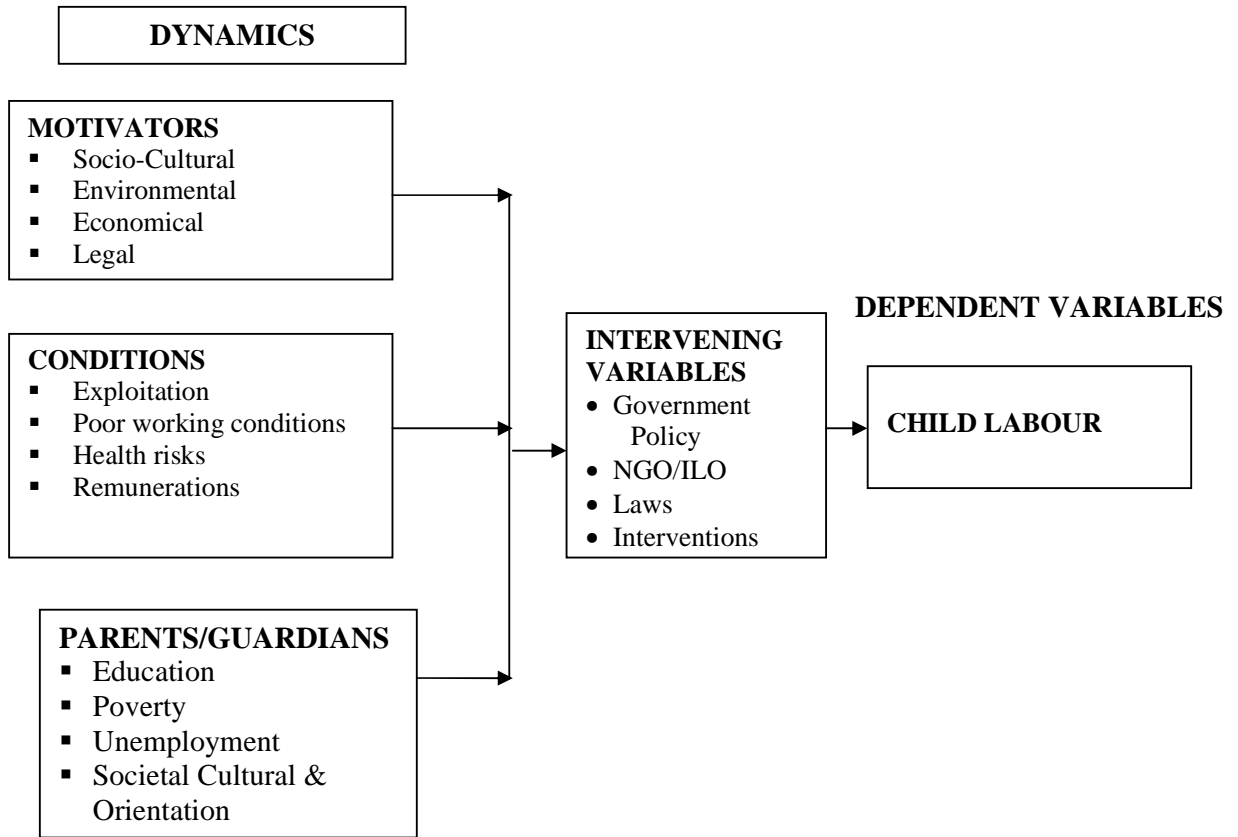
DYNAMICS

MOTIVATORS
- Socio-Cultural
- Environmental
- Economical
- Legal

CONDITIONS
- Exploitation
- Poor working conditions
- Health risks
- Remunerations

PARENTS/GUARDIANS
- Education
- Poverty
- Unemployment
- Societal Cultural & Orientation

INTERVENING VARIABLES
- Government Policy
- NGO/ILO
- Laws
- Interventions

DEPENDENT VARIABLES

CHILD LABOUR